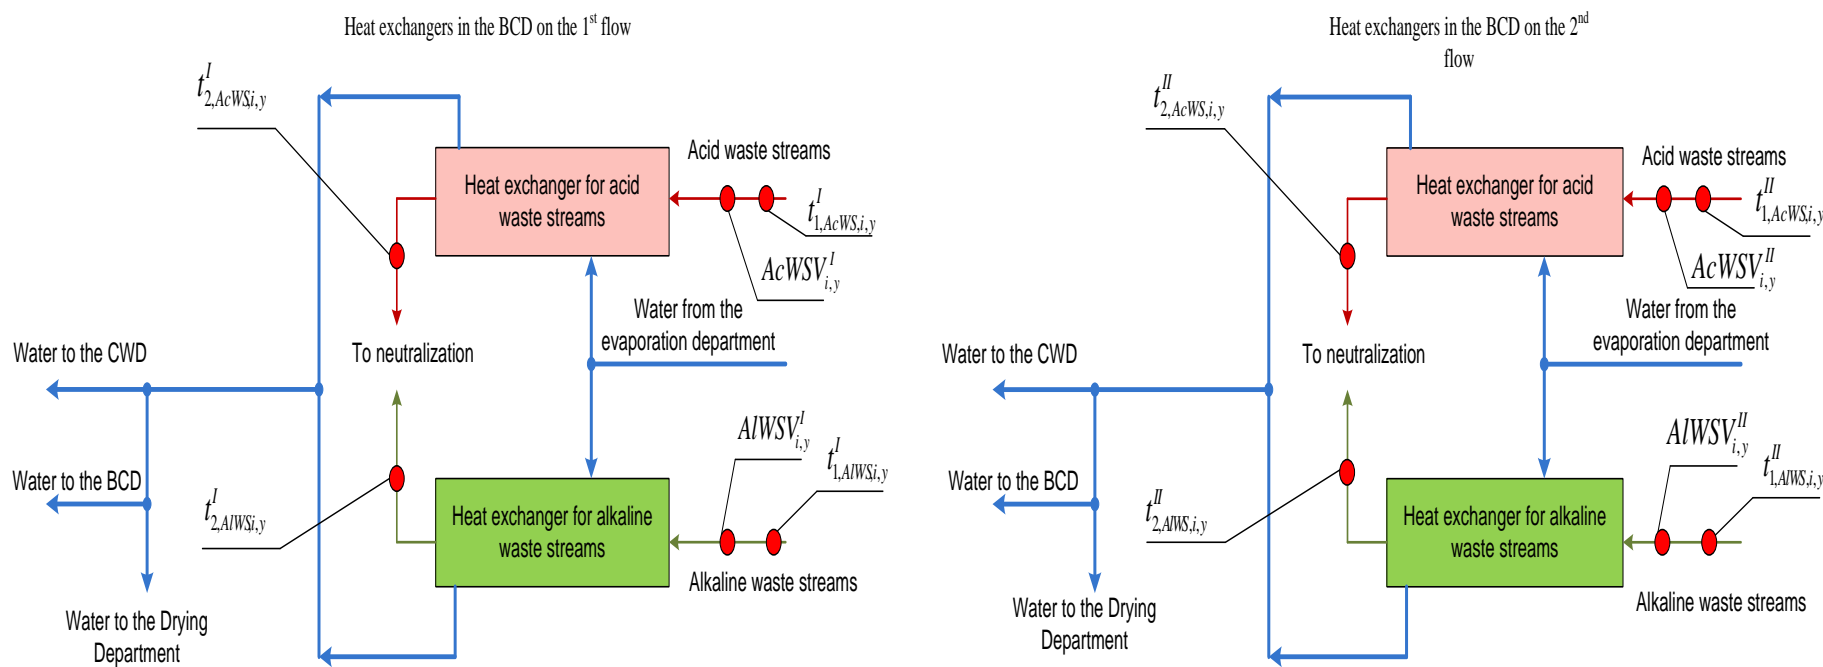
Heat exchangers in the BCD on the 1$^{st}$ flow

$t^{I}_{2,AcWS,i,y}$

Heat exchanger for acid waste streams

Acid waste streams

$t^{I}_{1,AcWS,i,y}$

$AcWSV^{I}_{i,y}$

Water from the evaporation department

To neutralization

Water to the CWD

Water to the BCD

$t^{I}_{2,AlWS,i,y}$

$AlWSV^{I}_{i,y}$

$t^{I}_{1,AlWS,i,y}$

Heat exchanger for alkaline waste streams

Alkaline waste streams

Water to the Drying Department

Heat exchangers in the BCD on the 2$^{nd}$ flow

$t^{II}_{2,AcWS,i,y}$

Heat exchanger for acid waste streams

Acid waste streams

$t^{II}_{1,AcWS,i,y}$

$AcWSV^{II}_{i,y}$

Water from the evaporation department

To neutralization

Water to the CWD

Water to the BCD

$t^{II}_{2,AlWS,i,y}$

$AlWSV^{II}_{i,y}$

$t^{II}_{1,AlWS,i,y}$

Heat exchanger for alkaline waste streams

Alkaline waste streams

Water to the Drying Department